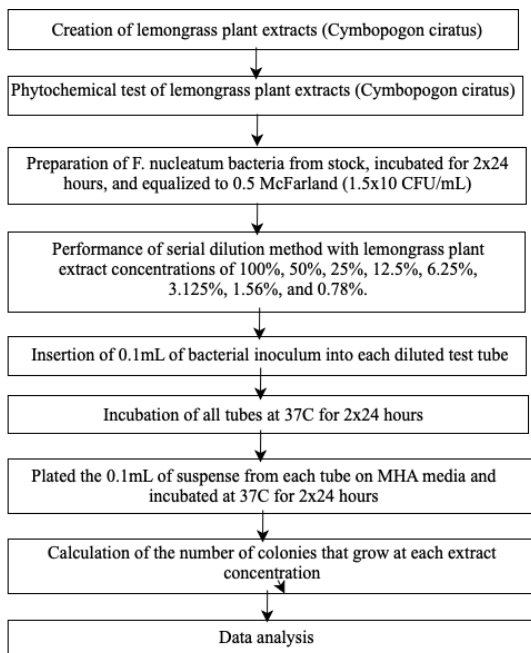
Creation of lemongrass plant extracts (Cymbopogon ciratus)

Phytochemical test of lemongrass plant extracts (Cymbopogon ciratus)

Preparation of F. nucleatum bacteria from stock, incubated for 2x24 hours, and equalized to 0.5 McFarland (1.5x10 CFU/mL)

Performance of serial dilution method with lemongrass plant extract concentrations of 100%, 50%, 25%, 12.5%, 6.25%, 3.125%, 1.56%, and 0.78%.

Insertion of 0.1mL of bacterial inoculum into each diluted test tube

Incubation of all tubes at 37C for 2x24 hours

Plated the 0.1mL of suspense from each tube on MHA media and incubated at 37C for 2x24 hours

Calculation of the number of colonies that grow at each extract concentration

Data analysis